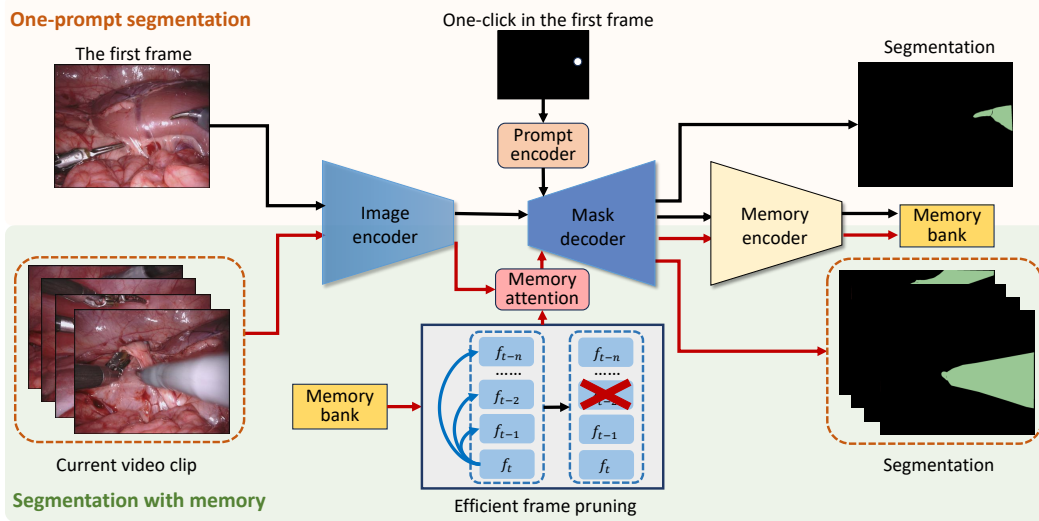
One-prompt segmentation

The first frame

One-click in the first frame

Prompt encoder

Segmentation

Image encoder

Mask decoder

Memory encoder

Memory bank

Memory attention

Current video clip

Memory bank

$f_{t-n}$
......
$f_{t-2}$
$f_{t-1}$
$f_t$

$f_{t-n}$
......
$f_{t-2}$
$f_{t-1}$
$f_t$

Efficient frame pruning

Segmentation

Segmentation with memory